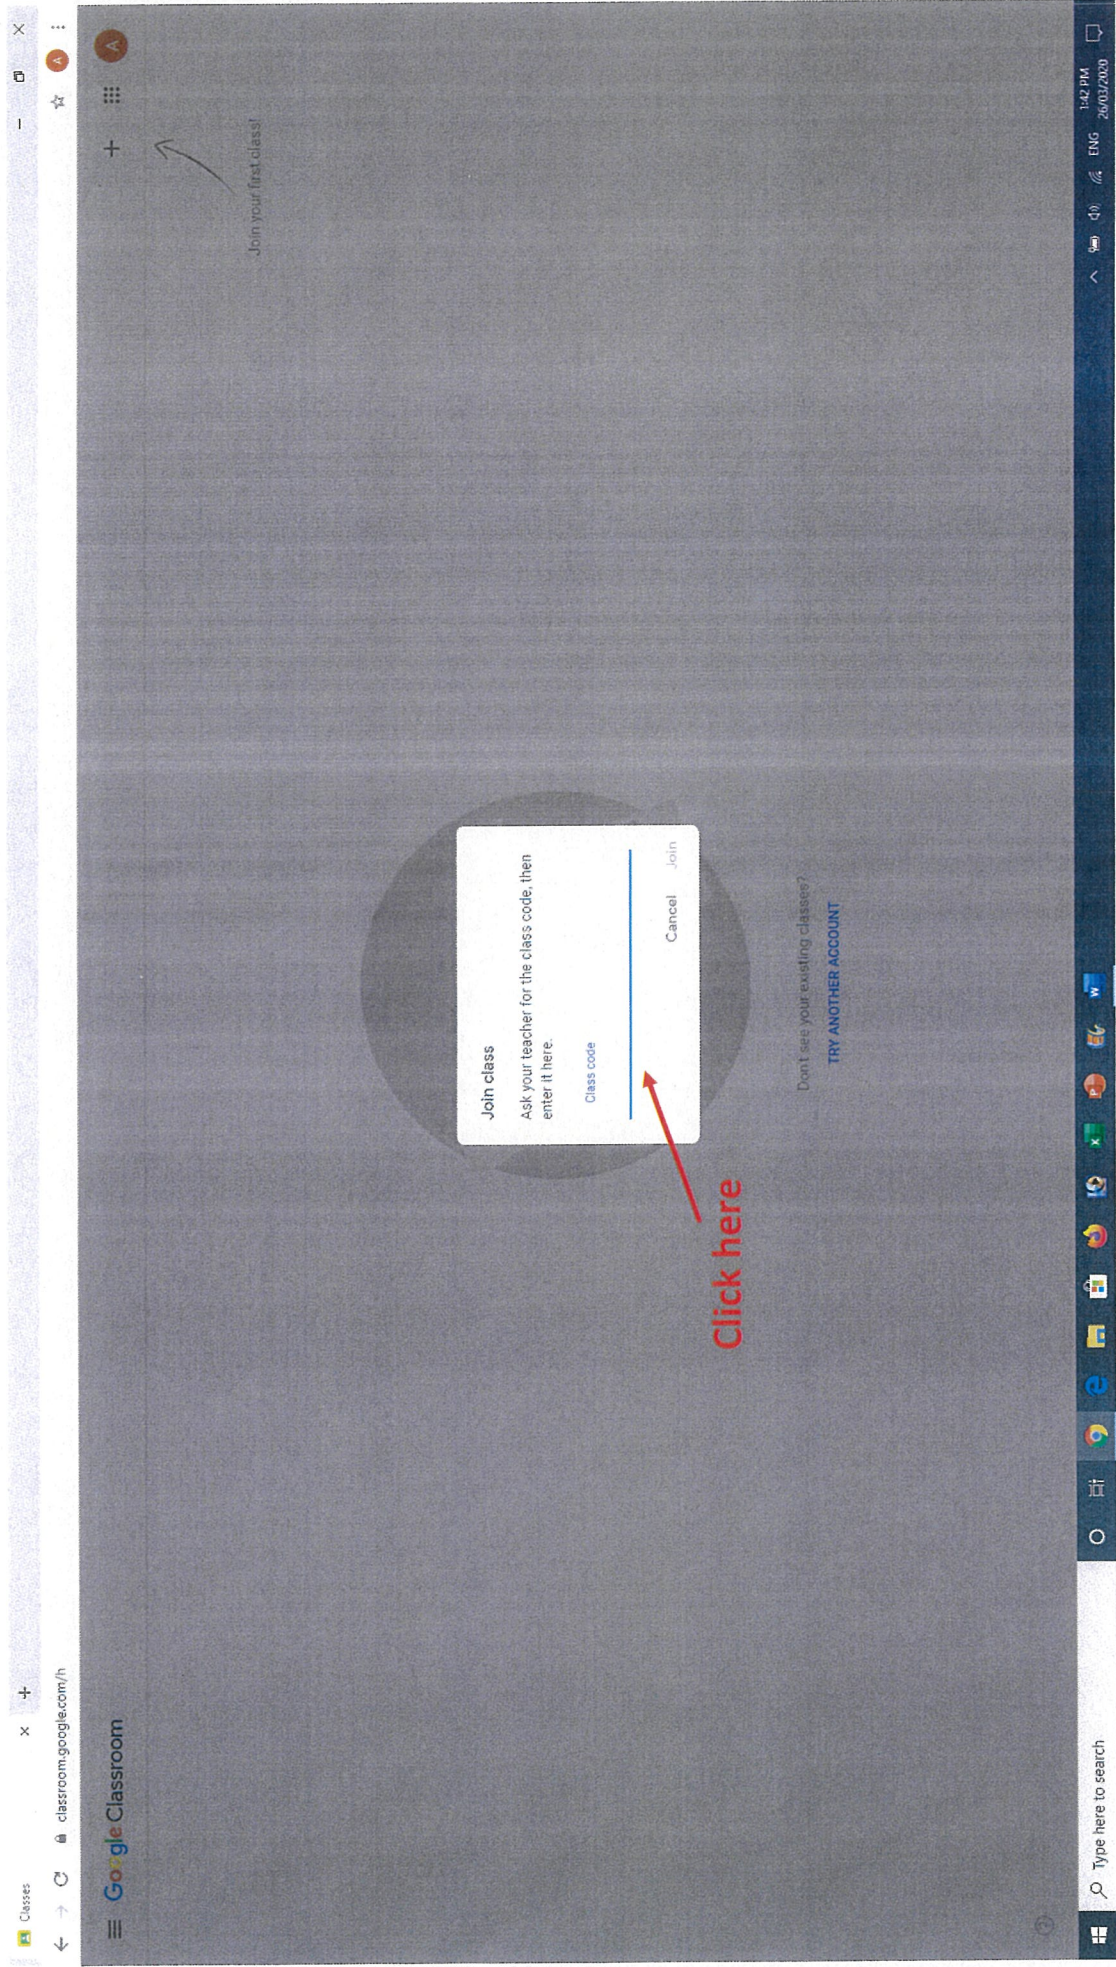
Classes
classroom.google.com/h
Google Classroom
Join your first class!
Join class
Ask your teacher for the class code, then enter it here.
Class code
Cancel
Join
Click here
Don't see your existing classes?
TRY ANOTHER ACCOUNT
Type here to search
ENG
1:42 PM
26/03/2020